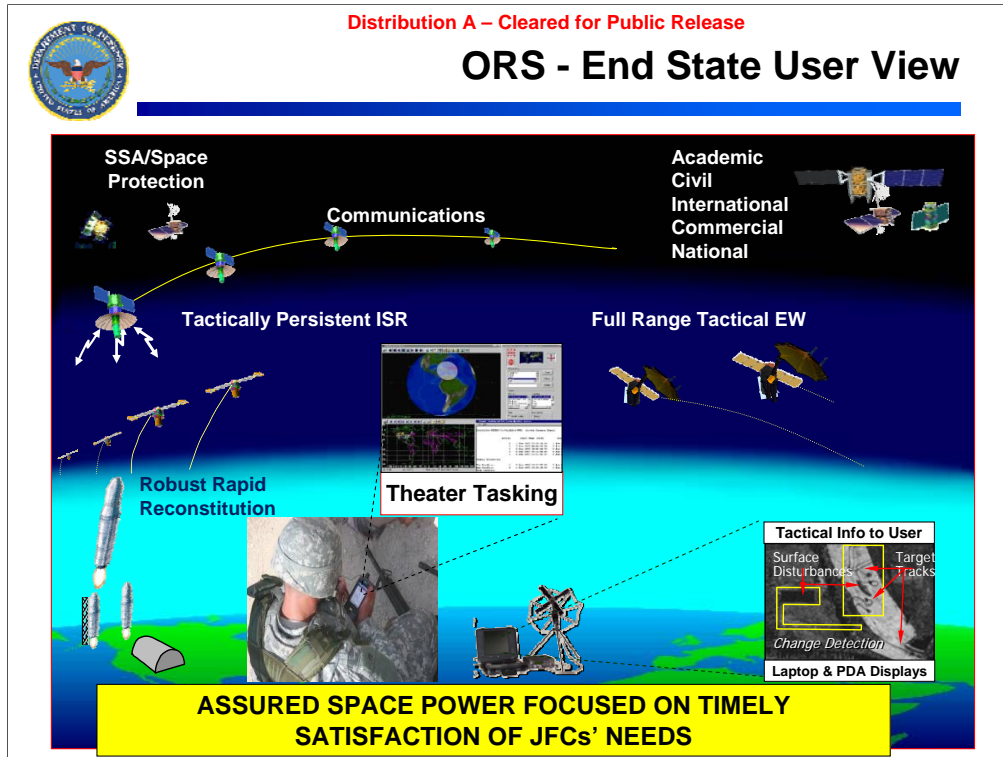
Distribution A – Cleared for Public Release

ORS - End State User View

SSA/Space Protection

Communications

Academic
Civil
International
Commercial
National

Tactically Persistent ISR

Full Range Tactical EW

Robust Rapid Reconstitution

Theater Tasking

Tactical Info to User

Surface Disturbances

Target Tracks

Change Detection

Laptop & PDA Displays

ASSURED SPACE POWER FOCUSED ON TIMELY SATISFACTION OF JFCs' NEEDS